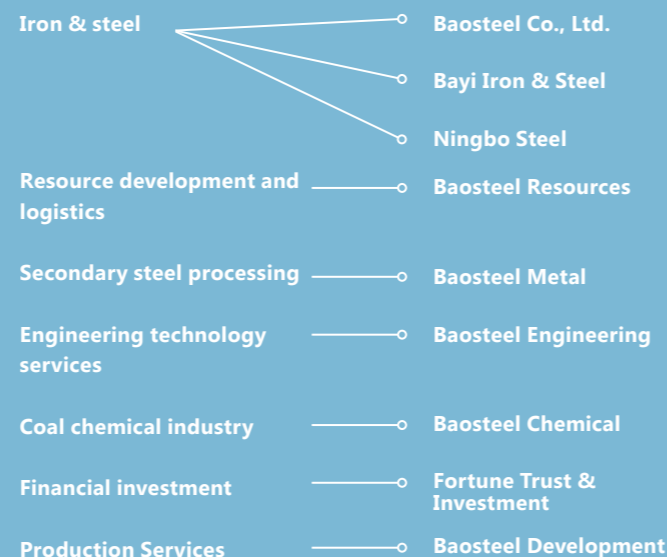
Iron & steel

Baosteel Co., Ltd.

Bayi Iron & Steel

Ningbo Steel

Resource development and logistics

Baosteel Resources

Secondary steel processing

Baosteel Metal

Engineering technology services

Baosteel Engineering

Coal chemical industry

Baosteel Chemical

Financial investment

Fortune Trust & Investment

Production Services

Baosteel Development